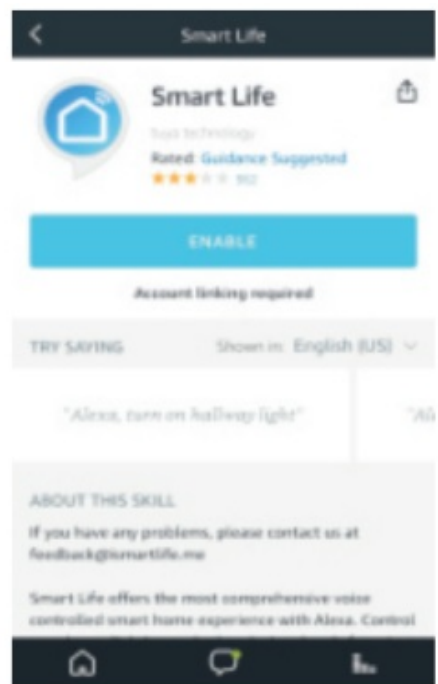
Smart Life

Smart Life

tuya technology

Rated: Guidance Suggested

912

ENABLE

Account linking required

TRY SAYING

Shown in: English (US)

"Alexa, turn on hallway light"

"Al

ABOUT THIS SKILL

If you have any problems, please contact us at feedback@ismartlife.me

Smart Life offers the most comprehensive voice controlled smart home experience with Alexa. Control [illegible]